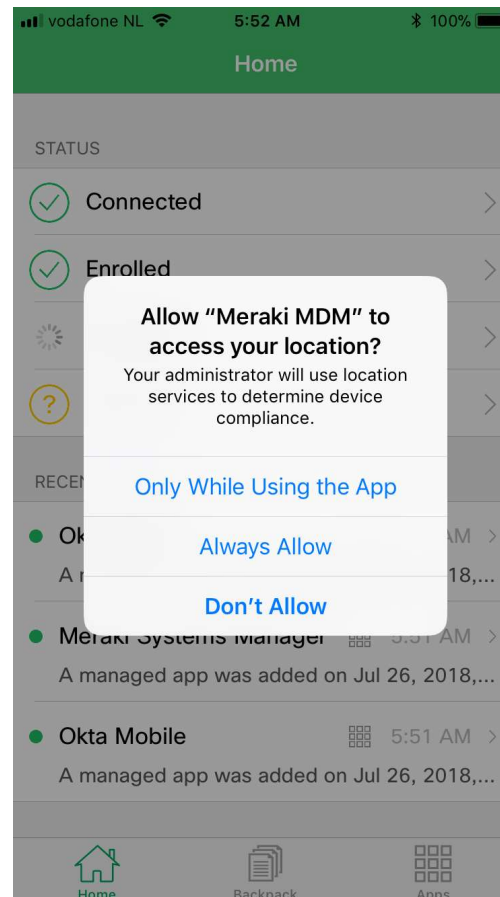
vodafone NL 5:52 AM 100%

Home

STATUS

Connected

Enrolled

RECEN

Ok AM

A r 18,...

Meraki Systems Manager 5:51 AM

A managed app was added on Jul 26, 2018,...

Okta Mobile 5:51 AM

A managed app was added on Jul 26, 2018,...

Allow “Meraki MDM” to access your location?

Your administrator will use location services to determine device compliance.

Only While Using the App

Always Allow

Don’t Allow

Home

Backpack

Apps